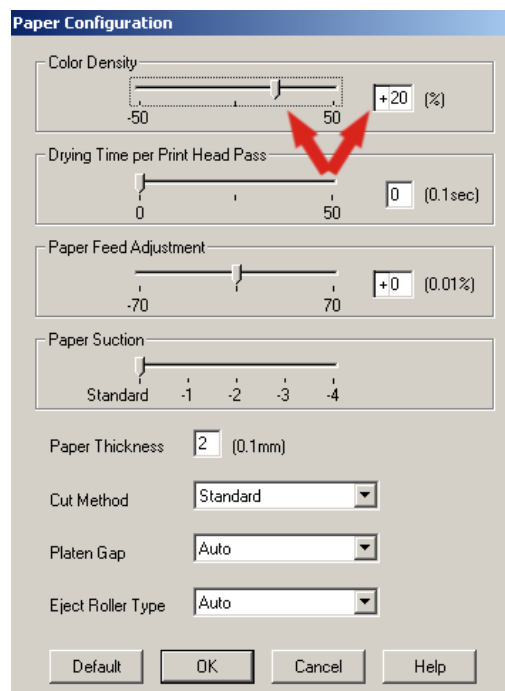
Paper Configuration

Color Density

-50 50

+20 (%)

Drying Time per Print Head Pass

0 50

0 (0.1sec)

Paper Feed Adjustment

-70 70

+0 (0.01%)

Paper Suction

Standard -1 -2 -3 -4

Paper Thickness 2 (0.1mm)

Cut Method Standard

Platen Gap Auto

Eject Roller Type Auto

Default OK Cancel Help